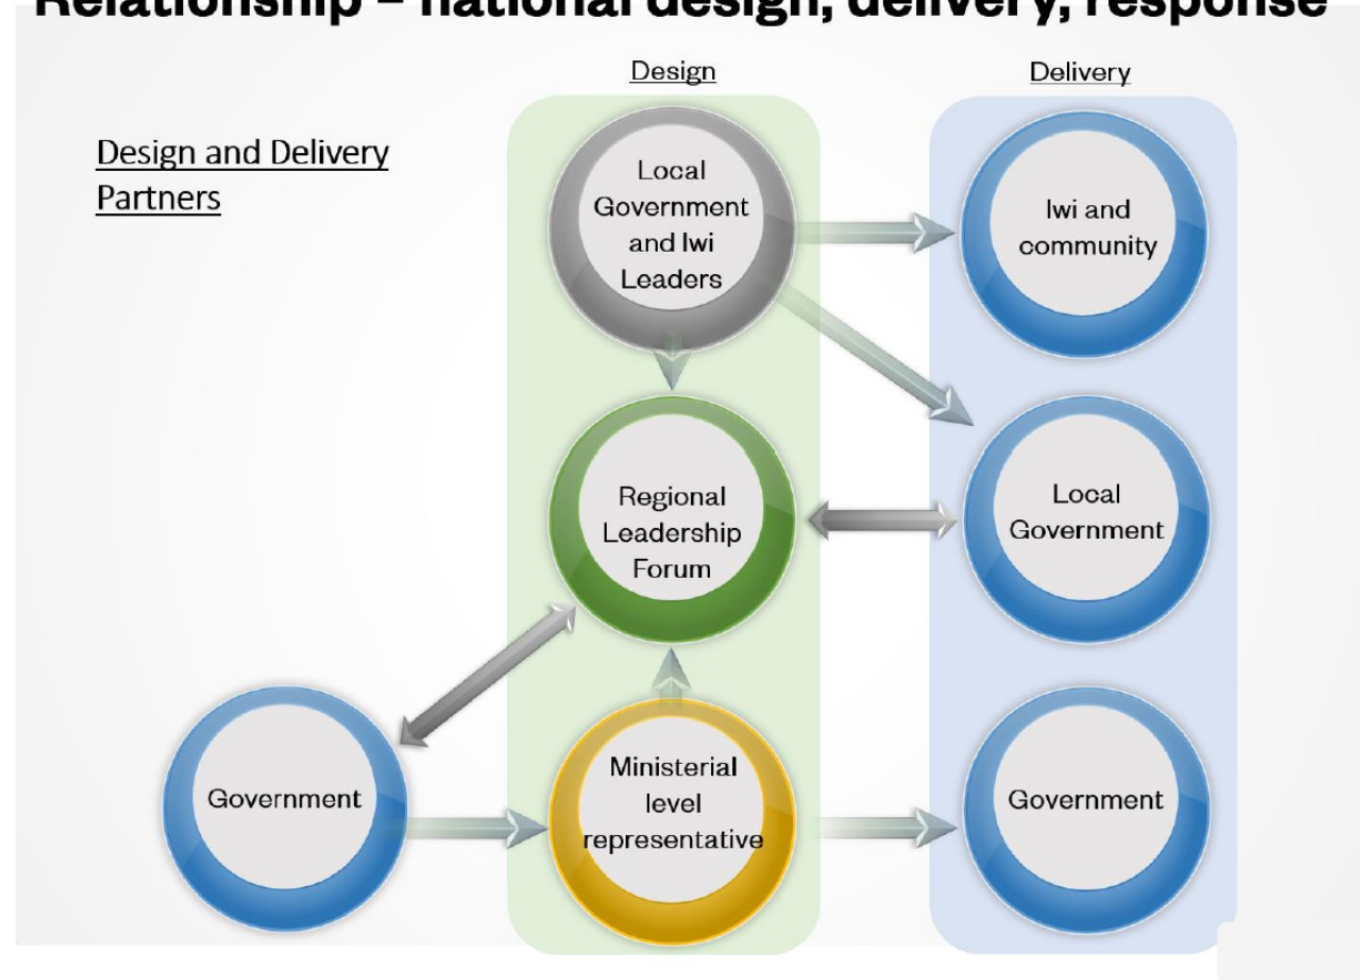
Relationship – national design, delivery, response

Design and Delivery Partners

Design

Delivery

Local Government and Iwi Leaders

Iwi and community

Regional Leadership Forum

Local Government

Government

Ministerial level representative

Government